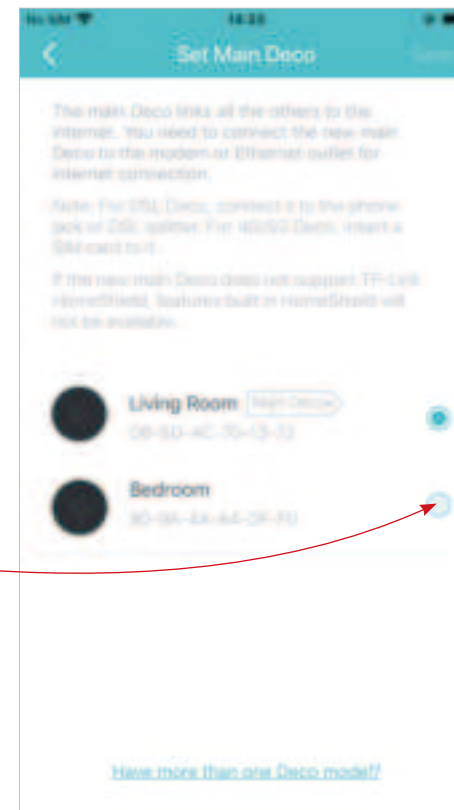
No SIM 14:33

Set Main Deco Save

This main Deco links all the others to the internet. You need to connect the new main Deco to the modem or Ethernet outlet for internet connection.

Note: For DSL Deco, connect it to the phone jack or DSL splitter. For 4G/5G Deco, insert a SIM card to it.

If the new main Deco does not support TP-Link HomeShield, features built in HomeShield will not be available.

Living Room Main Deco
D8-5D-4C-70-13-32

Bedroom
80-9A-4A-A4-DF-70

Have more than one Deco model?